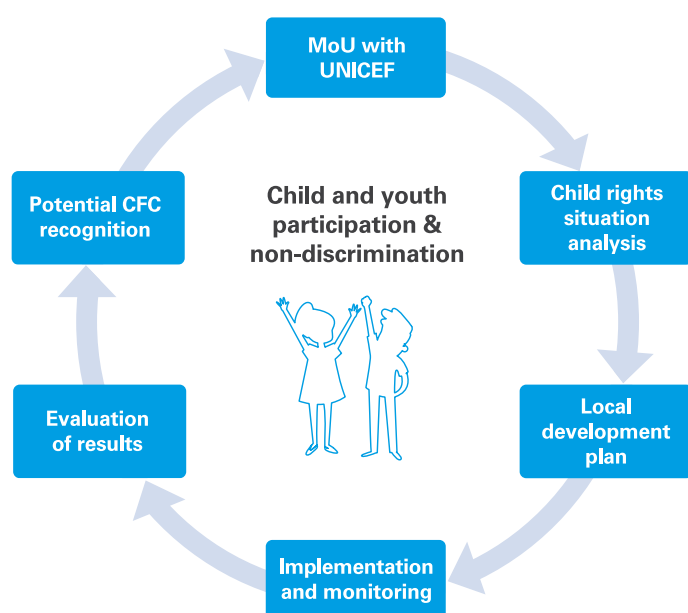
MoU with UNICEF

Child rights situation analysis

Local development plan

Implementation and monitoring

Evaluation of results

Potential CFC recognition

Child and youth participation & non-discrimination